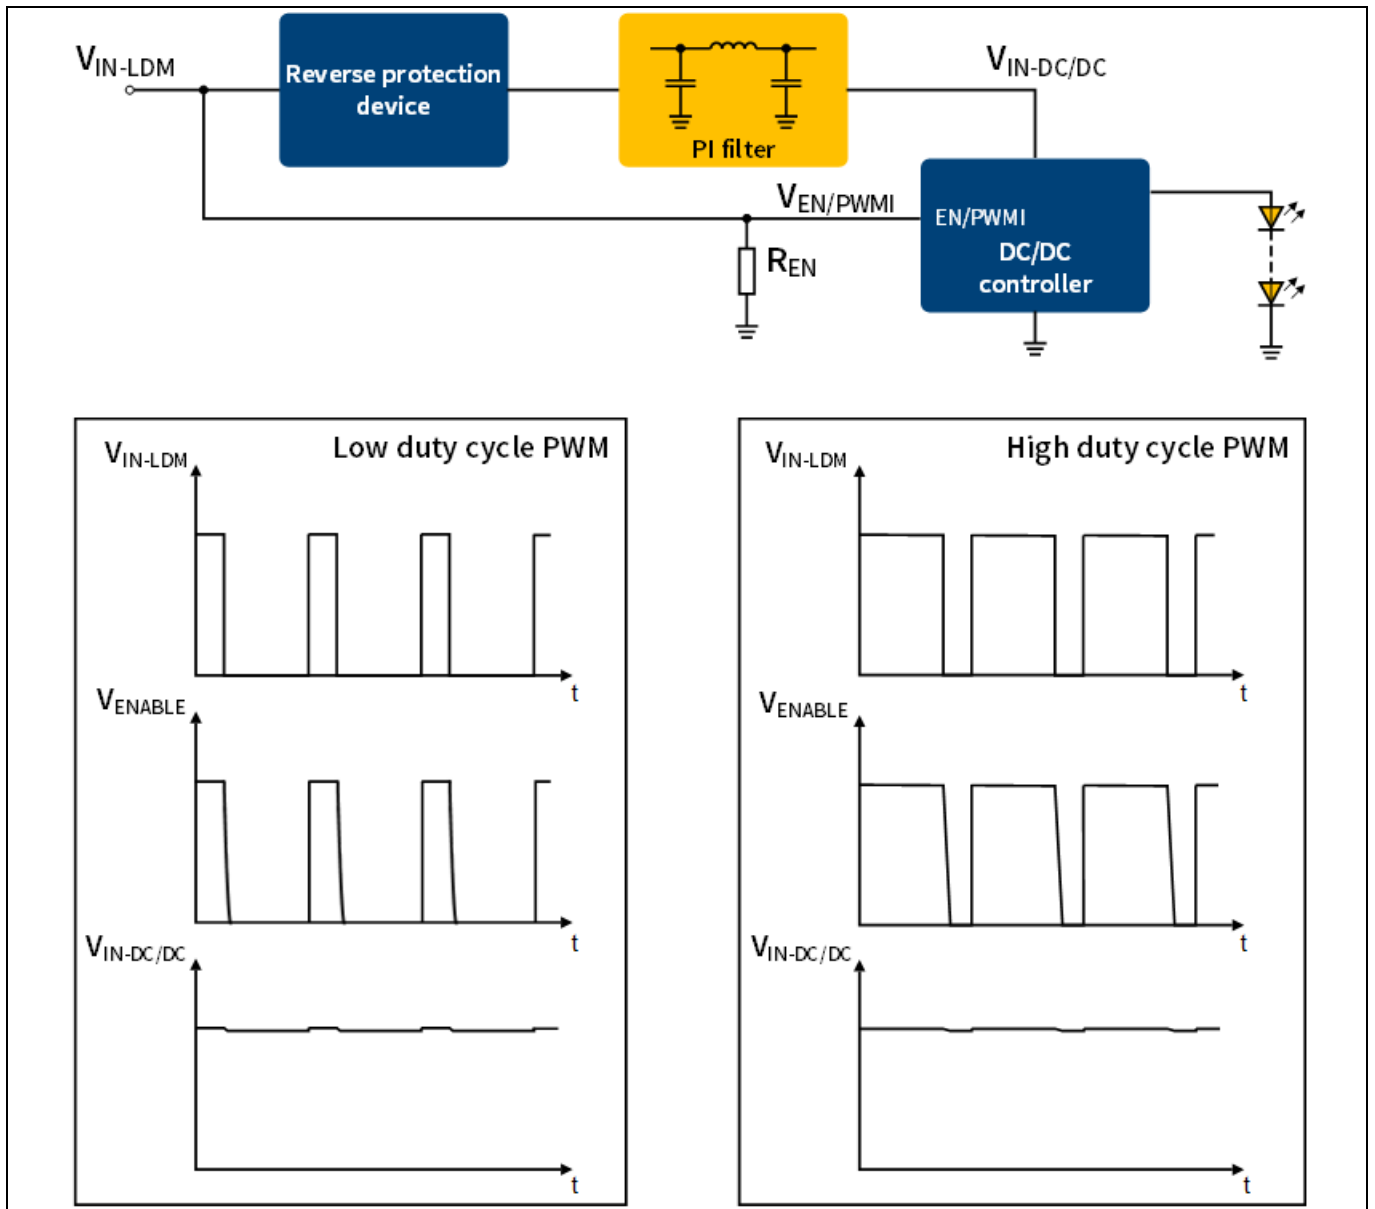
$V_{IN\text{-}LDM}$

Reverse protection device

PI filter

$V_{IN\text{-}DC/DC}$

$V_{EN/PWMI}$

$R_{EN}$

EN/PWMI

DC/DC controller

$V_{IN\text{-}LDM}$

Low duty cycle PWM

t

$V_{ENABLE}$

t

$V_{IN\text{-}DC/DC}$

t

$V_{IN\text{-}LDM}$

High duty cycle PWM

t

$V_{ENABLE}$

t

$V_{IN\text{-}DC/DC}$

t